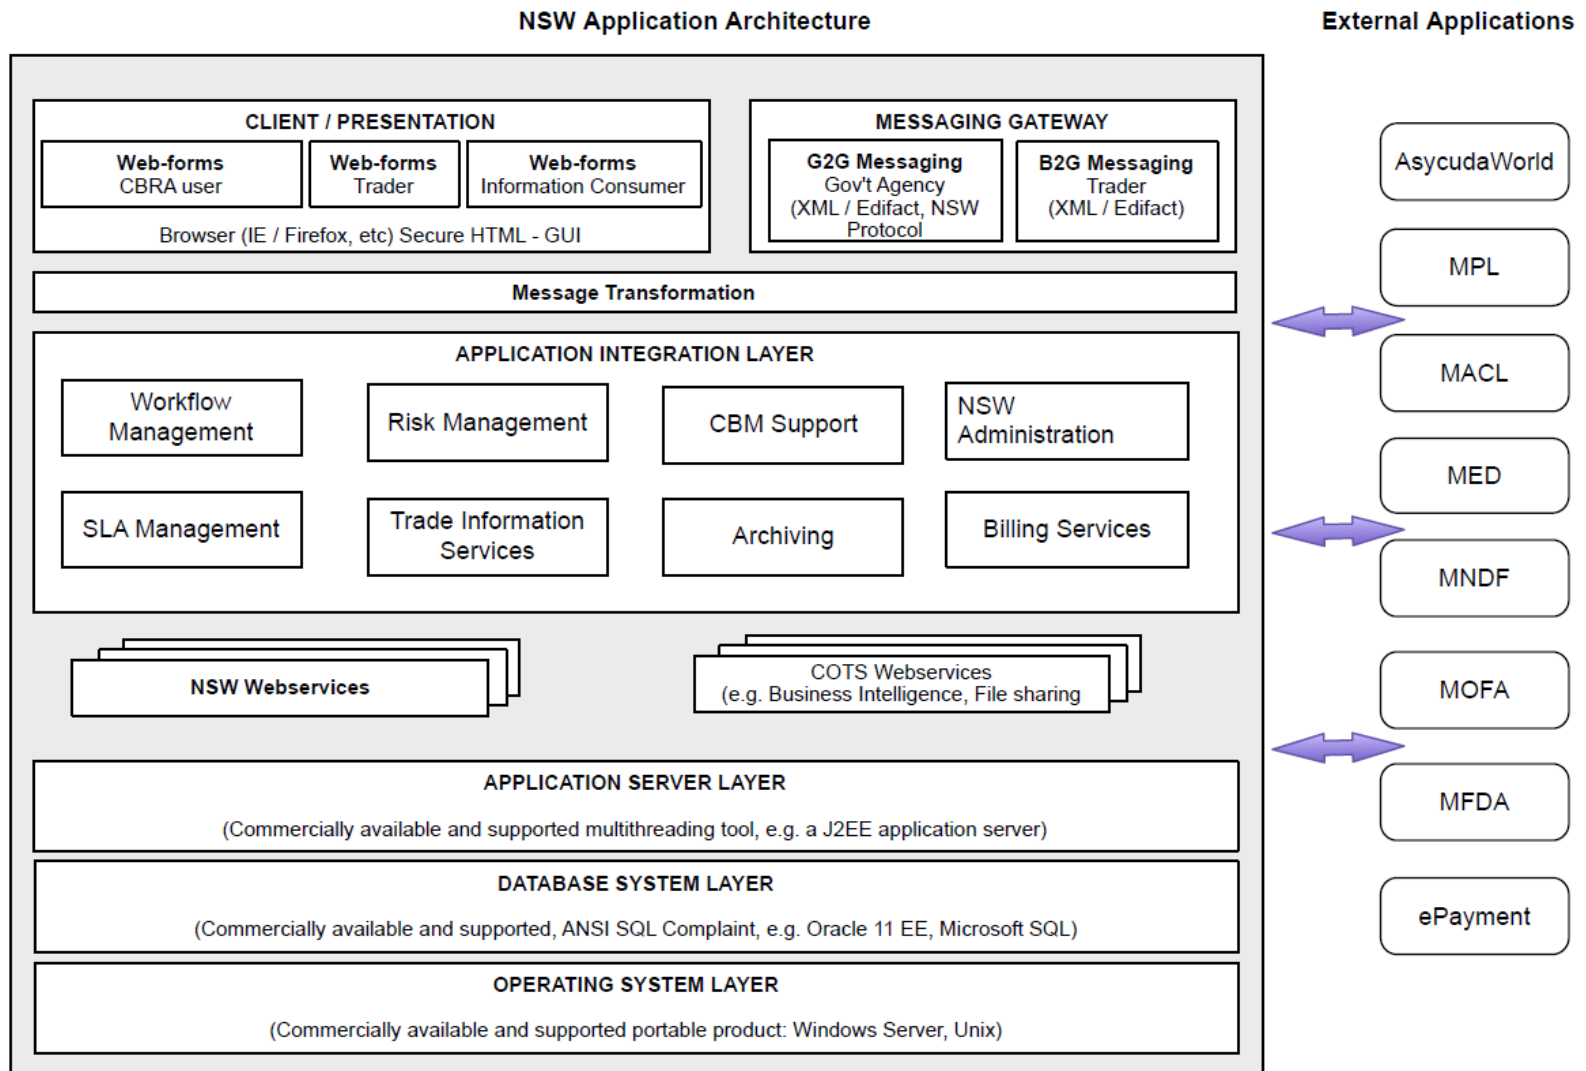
NSW Application Architecture

External Applications

CLIENT / PRESENTATION

Web-forms
CBRA user

Web-forms
Trader

Web-forms
Information Consumer

Browser (IE / Firefox, etc) Secure HTML - GUI

MESSAGING GATEWAY

G2G Messaging
Gov't Agency
(XML / Edifact, NSW Protocol

B2G Messaging
Trader
(XML / Edifact)

Message Transformation

APPLICATION INTEGRATION LAYER

Workflow Management

Risk Management

CBM Support

NSW Administration

SLA Management

Trade Information Services

Archiving

Billing Services

NSW Webservices

COTS Webservices
(e.g. Business Intelligence, File sharing

APPLICATION SERVER LAYER

(Commercially available and supported multithreading tool, e.g. a J2EE application server)

DATABASE SYSTEM LAYER

(Commercially available and supported, ANSI SQL Complaint, e.g. Oracle 11 EE, Microsoft SQL)

OPERATING SYSTEM LAYER

(Commercially available and supported portable product: Windows Server, Unix)

AsycudaWorld

MPL

MACL

MED

MNDF

MOFA

MFDA

ePayment